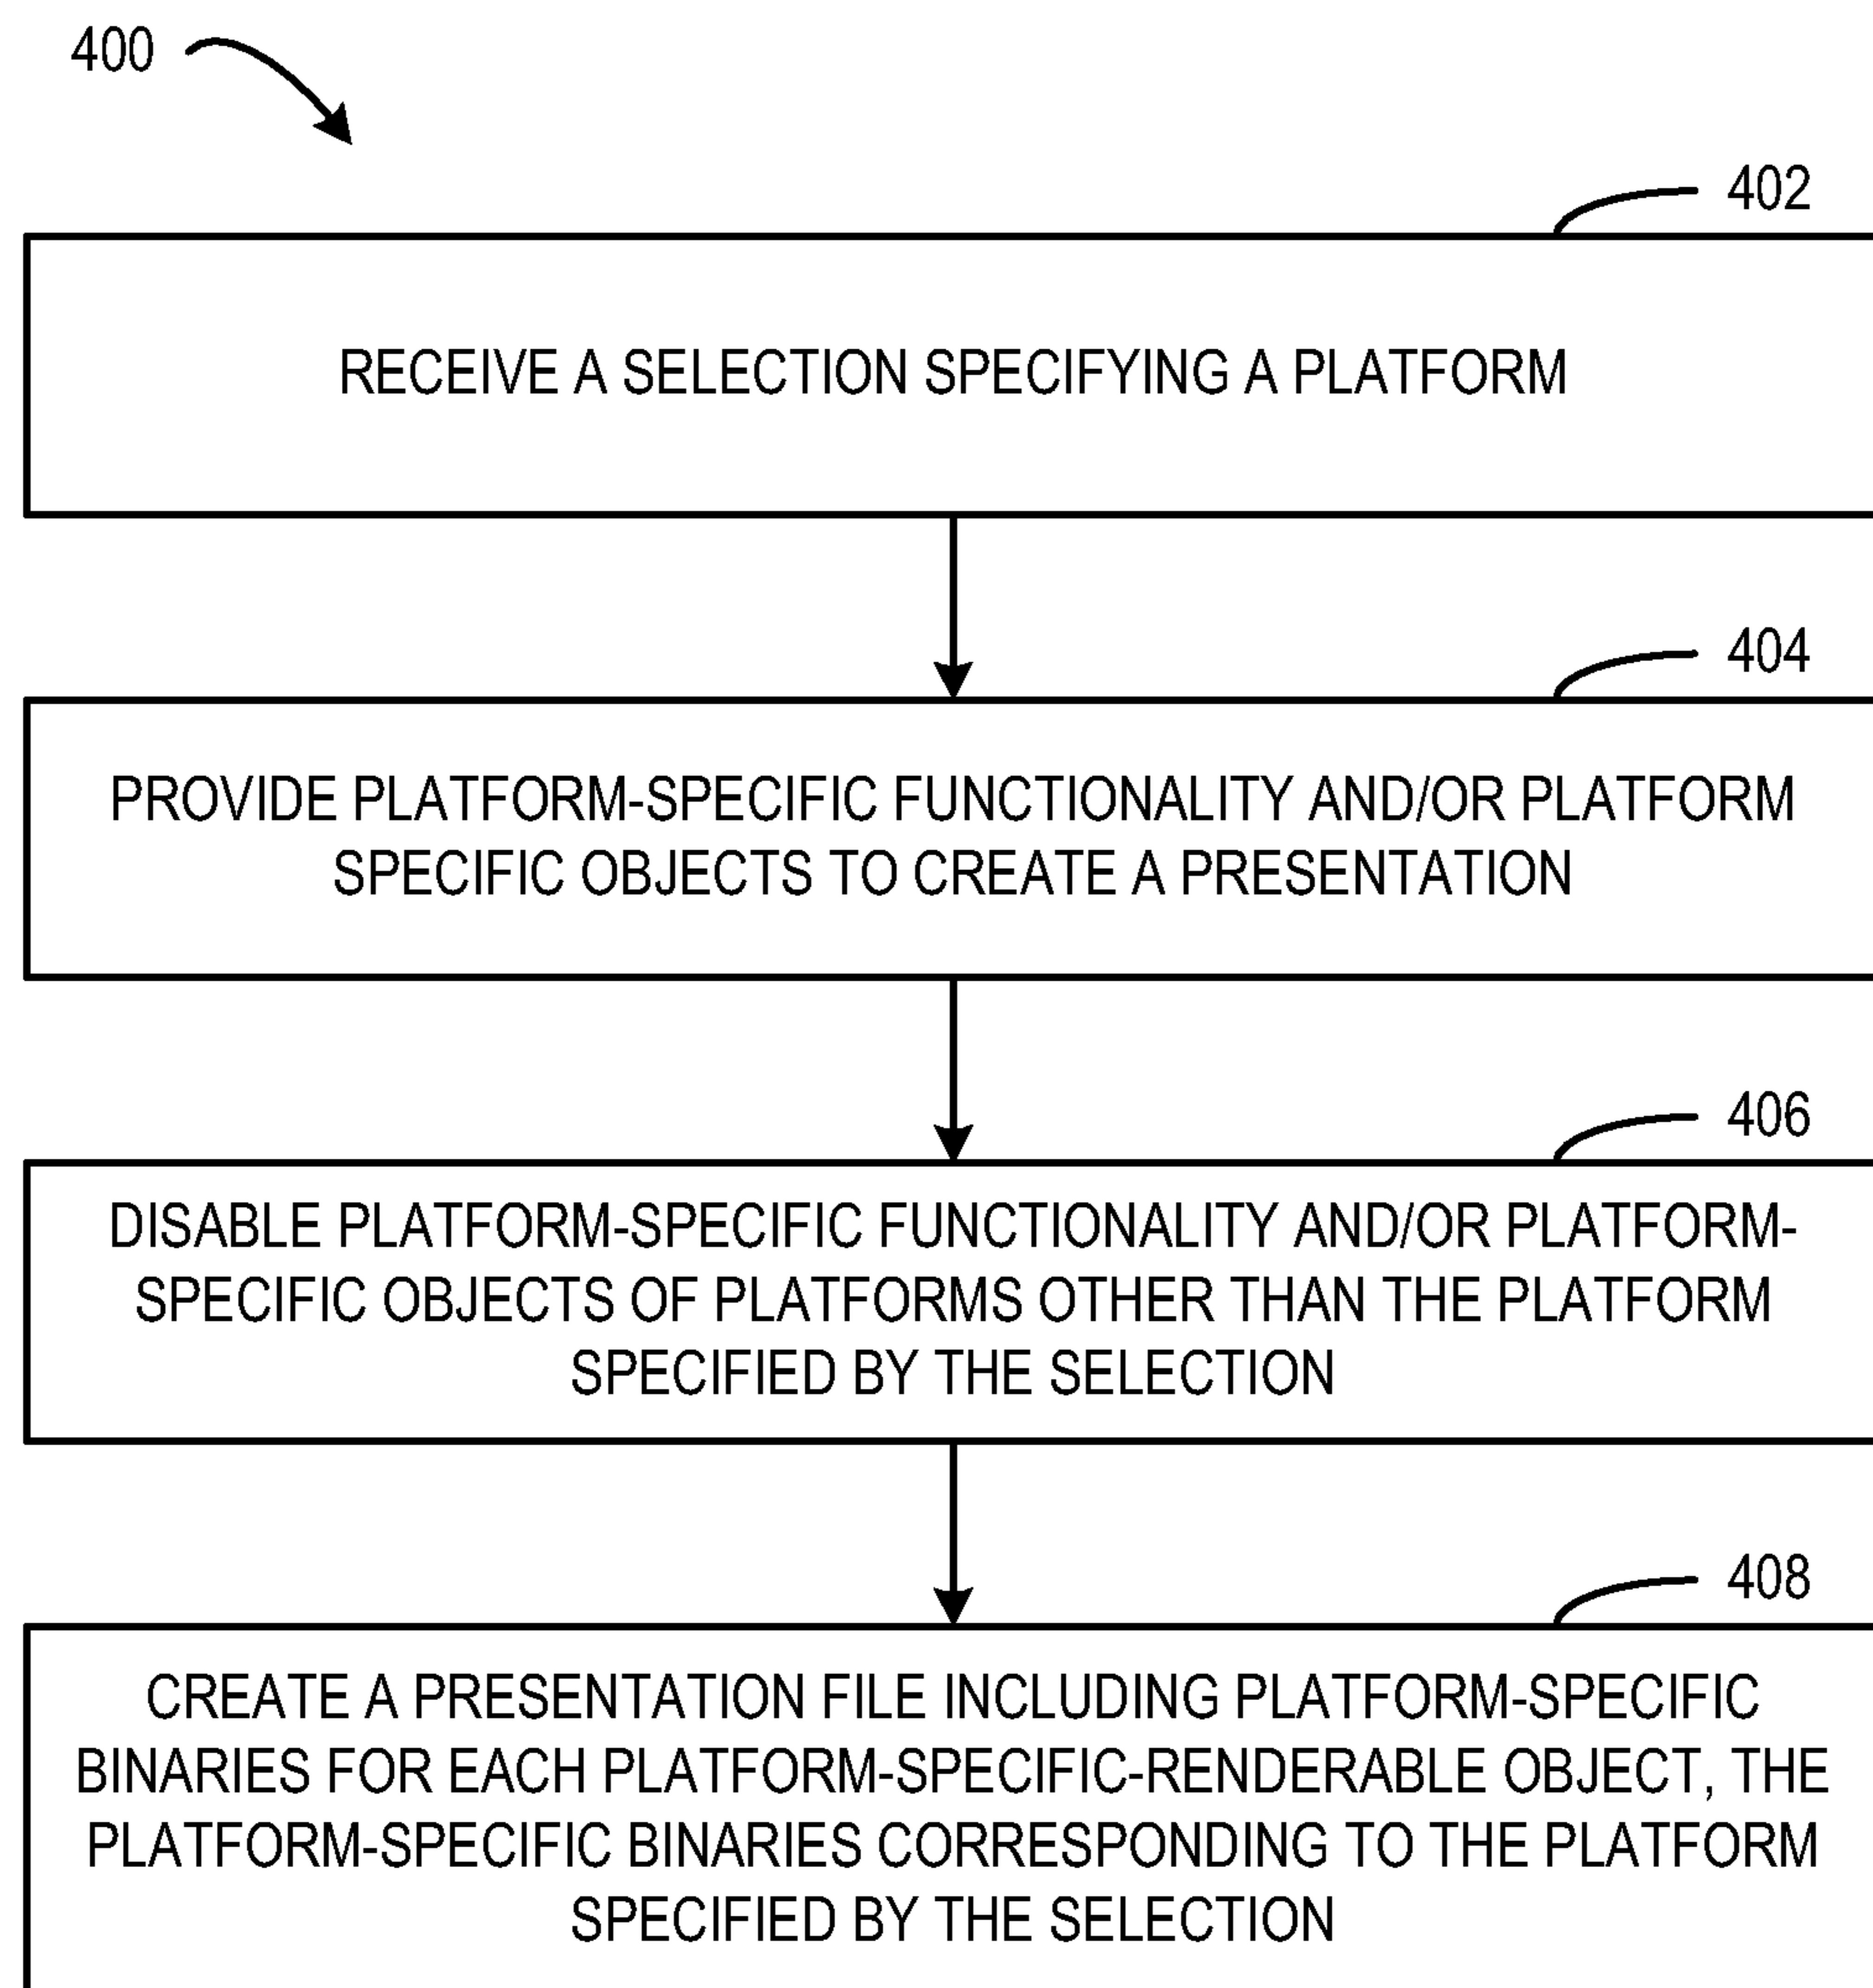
400

402

RECEIVE A SELECTION SPECIFYING A PLATFORM

404

PROVIDE PLATFORM-SPECIFIC FUNCTIONALITY AND/OR PLATFORM SPECIFIC OBJECTS TO CREATE A PRESENTATION

406

DISABLE PLATFORM-SPECIFIC FUNCTIONALITY AND/OR PLATFORM-SPECIFIC OBJECTS OF PLATFORMS OTHER THAN THE PLATFORM SPECIFIED BY THE SELECTION

408

CREATE A PRESENTATION FILE INCLUDING PLATFORM-SPECIFIC BINARIES FOR EACH PLATFORM-SPECIFIC-RENDERABLE OBJECT, THE PLATFORM-SPECIFIC BINARIES CORRESPONDING TO THE PLATFORM SPECIFIED BY THE SELECTION